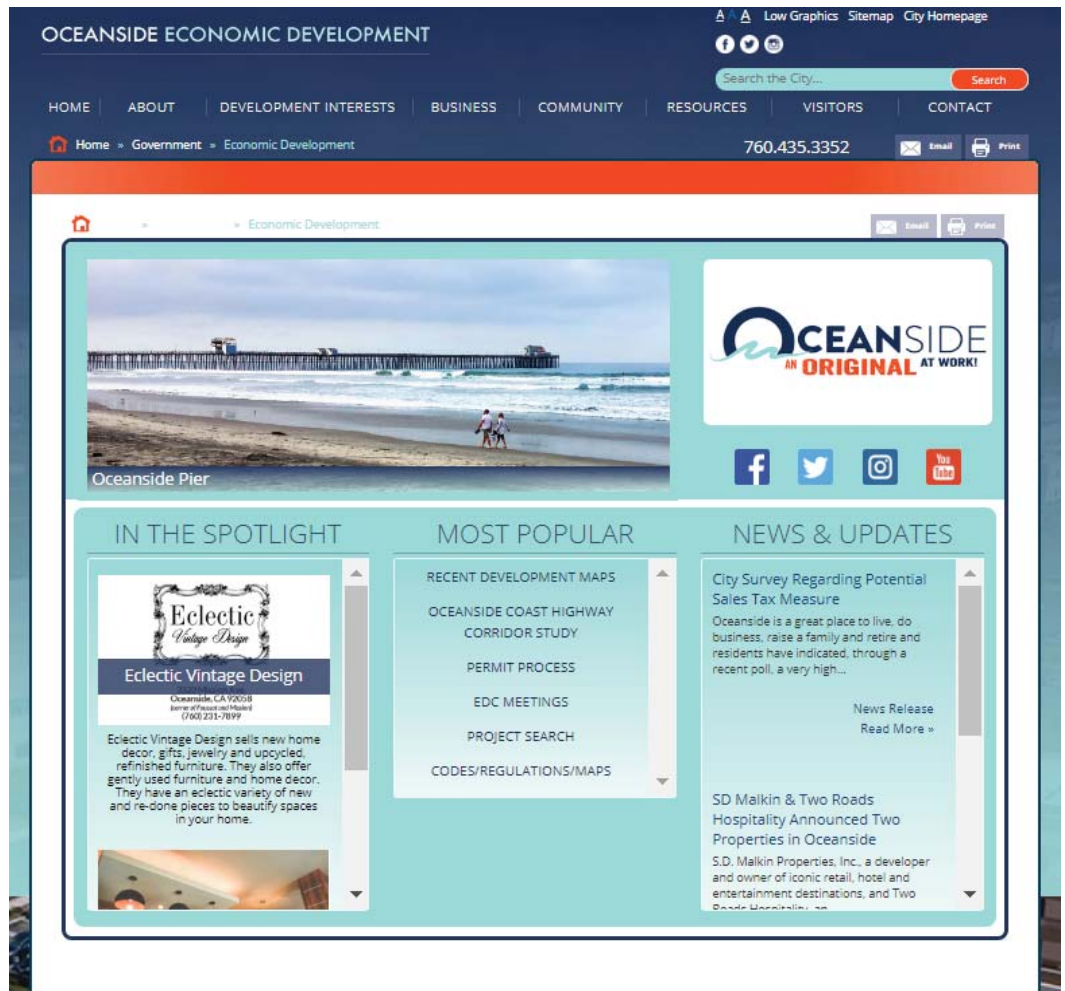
OCEANSIDE ECONOMIC DEVELOPMENT

A A A Low Graphics Sitemap City Homepage

Search the City... Search

HOME ABOUT DEVELOPMENT INTERESTS BUSINESS COMMUNITY RESOURCES VISITORS CONTACT

Home » Government » Economic Development

760.435.3352

Email Print

» » Economic Development

Email Print

Oceanside Pier

OCEANSIDE AN ORIGINAL AT WORK!

IN THE SPOTLIGHT

Eclectic Vintage Design

Eclectic Vintage Design

Oceanside, CA 92058
(760) 231-7899

Eclectic Vintage Design sells new home decor, gifts, jewelry and upcycled, refinished furniture. They also offer gently used furniture and home decor. They have an eclectic variety of new and re-done pieces to beautify spaces in your home.

MOST POPULAR

RECENT DEVELOPMENT MAPS

OCEANSIDE COAST HIGHWAY CORRIDOR STUDY

PERMIT PROCESS

EDC MEETINGS

PROJECT SEARCH

CODES/REGULATIONS/MAPS

NEWS & UPDATES

City Survey Regarding Potential Sales Tax Measure

Oceanside is a great place to live, do business, raise a family and retire and residents have indicated, through a recent poll, a very high...

News Release
Read More »

SD Malkin & Two Roads Hospitality Announced Two Properties in Oceanside

S.D. Malkin Properties, Inc., a developer and owner of iconic retail, hotel and entertainment destinations, and Two Roads Hospitality, an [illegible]